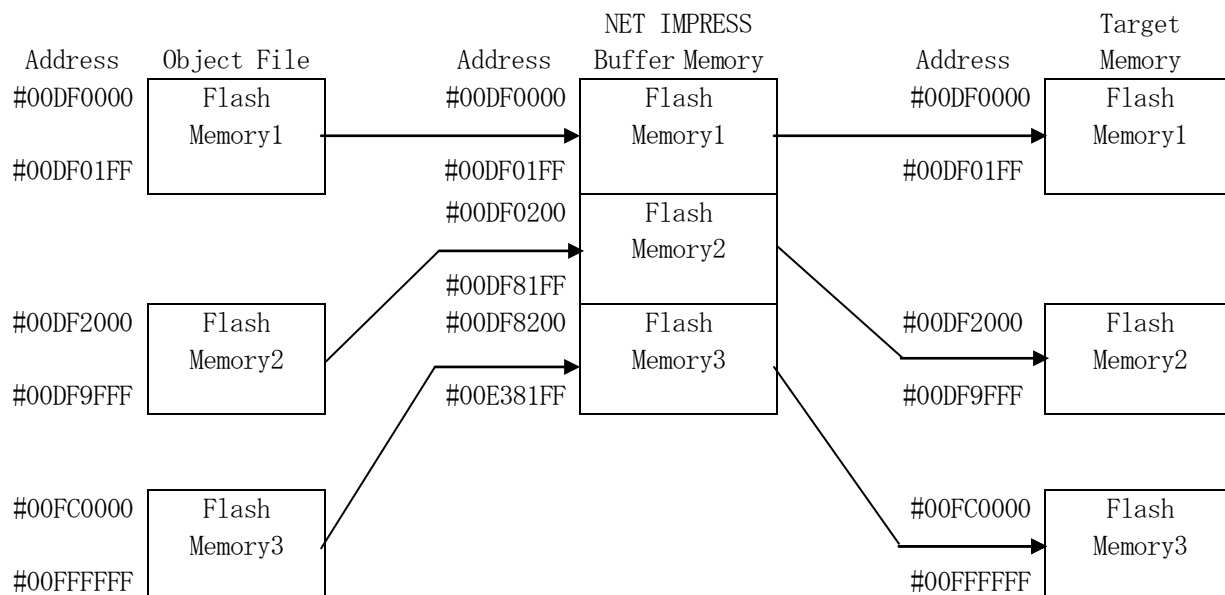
NET IMPRESS

Target

Address

Object File

Address

Buffer Memory

Address

Memory

#00DF0000

Flash Memory1

#00DF0000

Flash Memory1

#00DF0000

Flash Memory1

#00DF01FF

#00DF01FF

#00DF01FF

#00DF0200

Flash Memory2

#00DF81FF

#00DF2000

Flash Memory2

#00DF8200

Flash Memory3

#00DF2000

Flash Memory2

#00DF9FFF

#00E381FF

#00DF9FFF

#00FC0000

Flash Memory3

#00FC0000

Flash Memory3

#00FFFFFF

#00FFFFFF